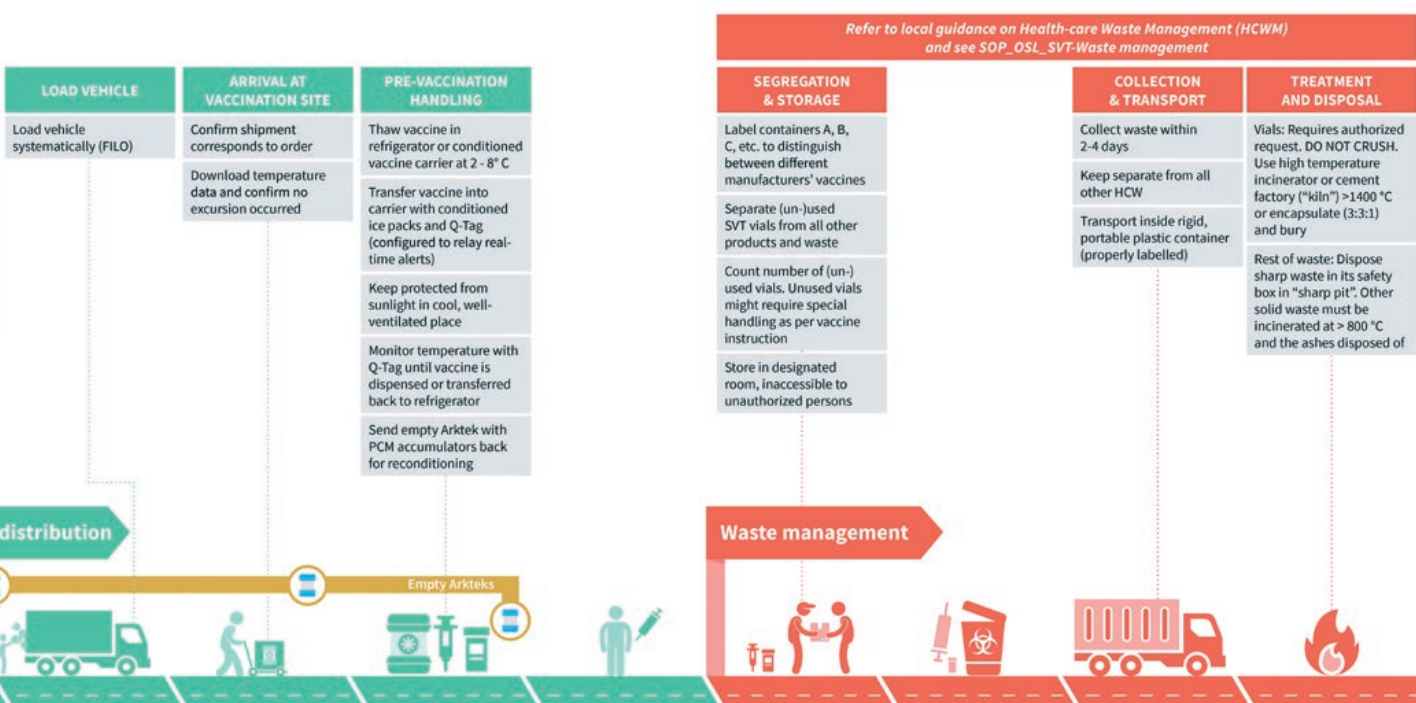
Refer to local guidance on Health-care Waste Management (HCWM) and see SOP_OSL_SVT-Waste management

LOAD VEHICLE

Load vehicle systematically (FILO)

ARRIVAL AT VACCINATION SITE

Confirm shipment corresponds to order

Download temperature data and confirm no excursion occurred

PRE-VACCINATION HANDLING

Thaw vaccine in refrigerator or conditioned vaccine carrier at 2 - 8° C

Transfer vaccine into carrier with conditioned ice packs and Q-Tag (configured to relay real-time alerts)

Keep protected from sunlight in cool, well-ventilated place

Monitor temperature with Q-Tag until vaccine is dispensed or transferred back to refrigerator

Send empty Arktek with PCM accumulators back for reconditioning

SEGREGATION & STORAGE

Label containers A, B, C, etc. to distinguish between different manufacturers' vaccines

Separate (un-)used SVT vials from all other products and waste

Count number of (un-) used vials. Unused vials might require special handling as per vaccine instruction

Store in designated room, inaccessible to unauthorized persons

COLLECTION & TRANSPORT

Collect waste within 2-4 days

Keep separate from all other HCW

Transport inside rigid, portable plastic container (properly labelled)

TREATMENT AND DISPOSAL

Vials: Requires authorized request. DO NOT CRUSH. Use high temperature incinerator or cement factory ("kiln") >1400 °C or encapsulate (3:3:1) and bury

Rest of waste: Dispose sharp waste in its safety box in "sharp pit". Other solid waste must be incinerated at > 800 °C and the ashes disposed of

distribution

Empty Arkteks

Waste management